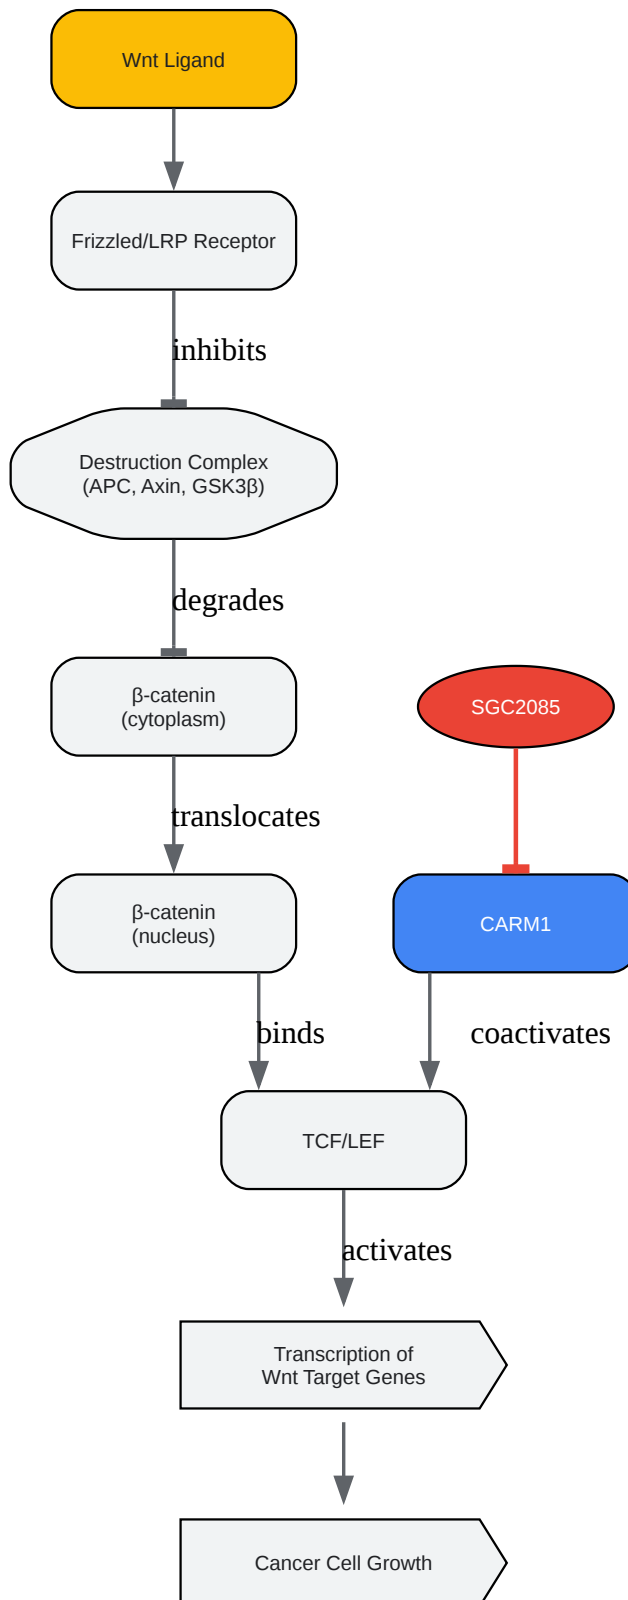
Wnt Ligand

Frizzled/LRP Receptor

inhibits

Destruction Complex
(APC, Axin, GSK3β)

degrades

β-catenin
(cytoplasm)

SGC2085

translocates

β-catenin
(nucleus)

CARM1

binds

coactivates

TCF/LEF

activates

Transcription of
Wnt Target Genes

Cancer Cell Growth